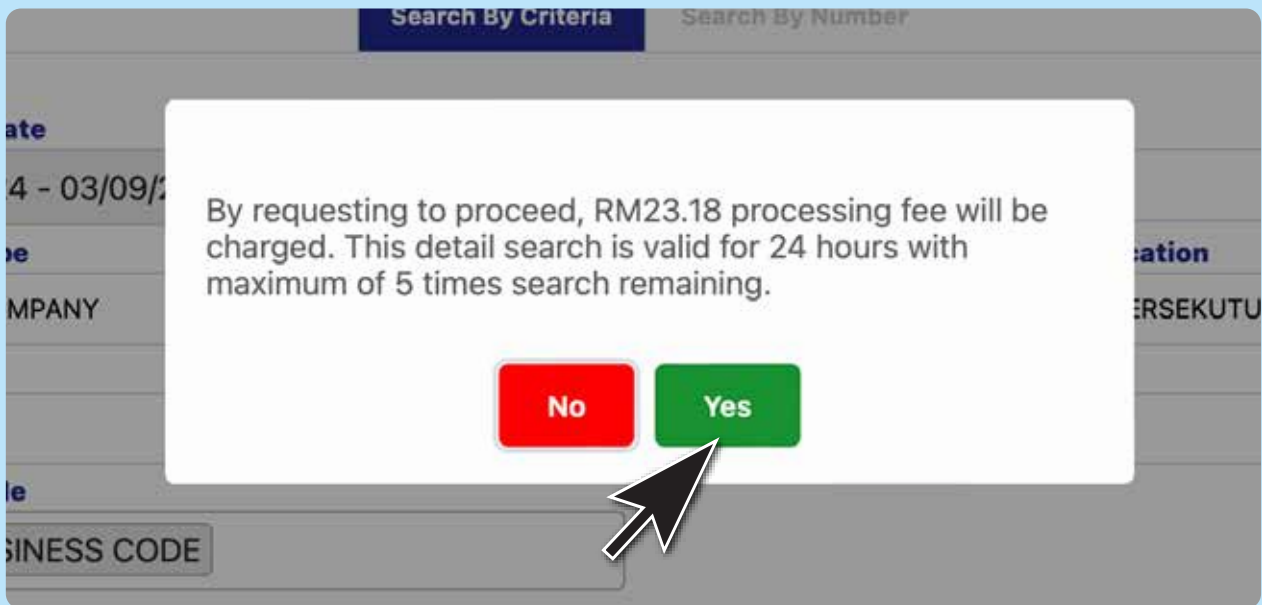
Search By Criteria
Search By Number

ate
4 - 03/09/2
pe
MPANY
le
SINESS CODE
cation
ERSEKUTU

By requesting to proceed, RM23.18 processing fee will be charged. This detail search is valid for 24 hours with maximum of 5 times search remaining.

No
Yes